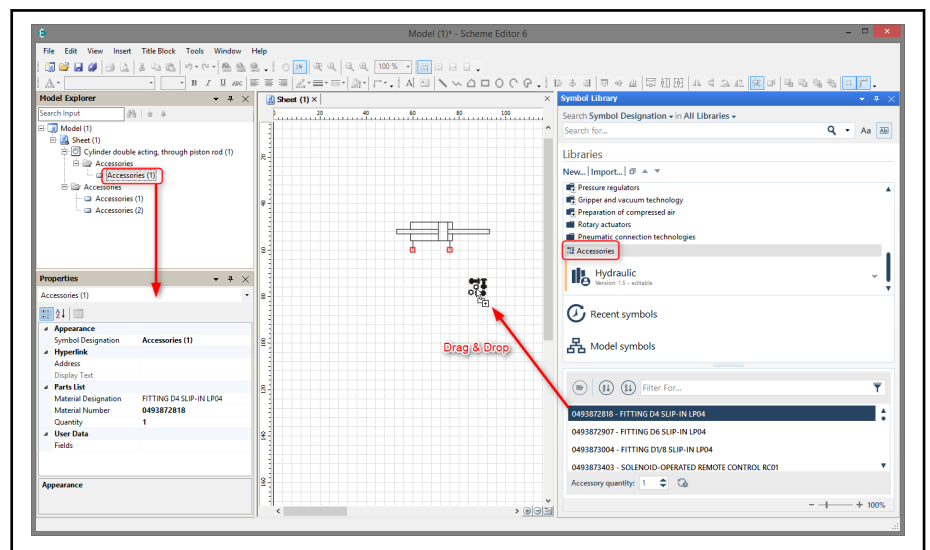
Model (1)* - Scheme Editor 6

File Edit View Insert Title Block Tools Window Help

100 %

Model Explorer

Search Input

Model (1)
Sheet (1)
Cylinder double acting, through piston rod (1)
Accessories
Accessories (1)
Accessories
Accessories (1)
Accessories (2)

Properties

Accessories (1)

Appearance
Symbol Designation Accessories (1)
Hyperlink
Address
Display Text
Parts List
Material Designation FITTING D4 SLIP-IN LP04
Material Number 0493872818
Quantity 1
User Data
Fields

Appearance

Sheet (1)

20 40 60 80 100

20
40
60
80
100
120
140
160

Drag & Drop

Symbol Library

Search Symbol Designation in All Libraries

Search for...

Aa

Libraries

New... Import...

Pressure regulators
Gripper and vacuum technology
Preparation of compressed air
Rotary actuators
Pneumatic connection technologies
Accessories

Hydraulic
Version 1.5 - editable

Recent symbols

Model symbols

Filter For...

0493872818 - FITTING D4 SLIP-IN LP04
0493872907 - FITTING D6 SLIP-IN LP04
0493873004 - FITTING D1/8 SLIP-IN LP04
0493873403 - SOLENOID-OPERATED REMOTE CONTROL RC01

Accessory quantity: 1

100%